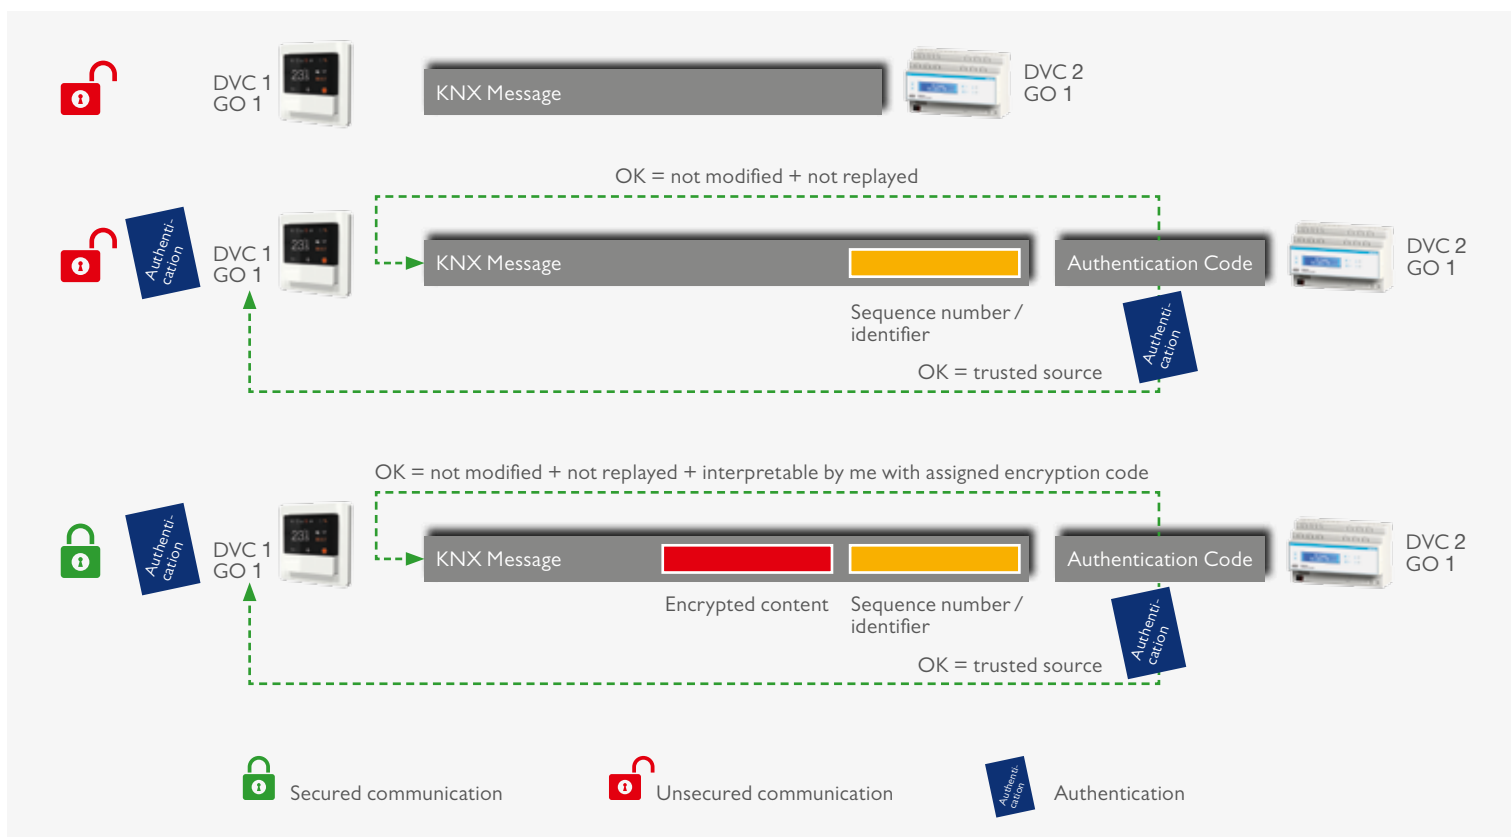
DVC 1
GO 1

KNX Message

DVC 2
GO 1

OK = not modified + not replayed

Authenti-cation

DVC 1
GO 1

KNX Message

Authentication Code

DVC 2
GO 1

Sequence number / identifier

Authenti-cation

OK = trusted source

OK = not modified + not replayed + interpretable by me with assigned encryption code

Authenti-cation

DVC 1
GO 1

KNX Message

Authentication Code

DVC 2
GO 1

Encrypted content

Sequence number / identifier

Authenti-cation

OK = trusted source

Secured communication

Unsecured communication

Authenti-cation

Authentication